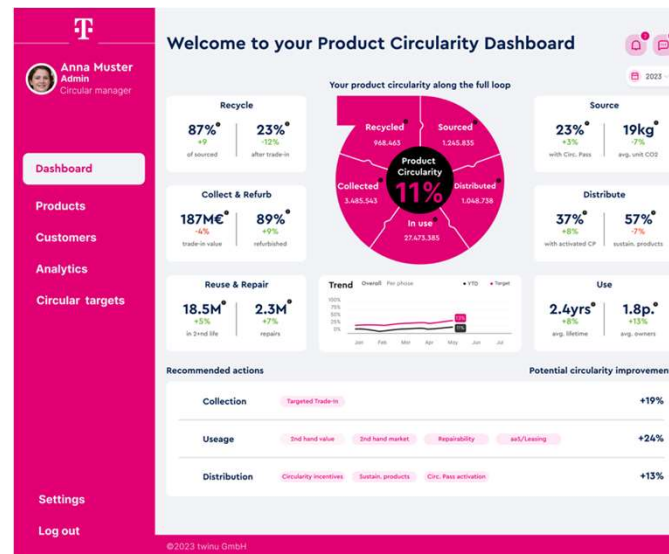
T

Anna Muster
Admin
Circular manager

Dashboard
Products
Customers
Analytics
Circular targets

Settings
Log out

Welcome to your Product Circularity Dashboard

2023

Your product circularity along the full loop

Recycle
87% +9 of sourced
23% -12% after trade-in

Collect & Refurb
187M€ -4% trade-in value
89% +7% refurbished

Reuse & Repair
18.5M +5% in 2nd life
2.3M +7% repairs

Recycled 968.463
Sourced 1.245.835
Product Circularity 11%
Collected 3.485.543
Distributed 1.048.738
In use 27.473.385

Trend Overall Per phase • YTD • Target
100% 75% 50% 25% 0%
13% 11%
Jan Feb Mar Apr May Jun Jul

Source
23% +3% with Circ. Pass
19kg -7% avg. unit CO2

Distribute
37% +8% with activated CP
57% -7% sustain. products

Use
2.4yrs +8% avg. lifetime
1.8p. +13% avg. owners

Recommended actions
Potential circularity improvemen

| | | |
|---|---|---|
| Collection | Targeted Trade-in | +19% |
| Useage | 2nd hand value · 2nd hand market · Repairability · aaS/Leasing | +24% |
| Distribution | Circularity incentives · Sustain. products · Circ. Pass activation | +13% |

©2023 twinu GmbH